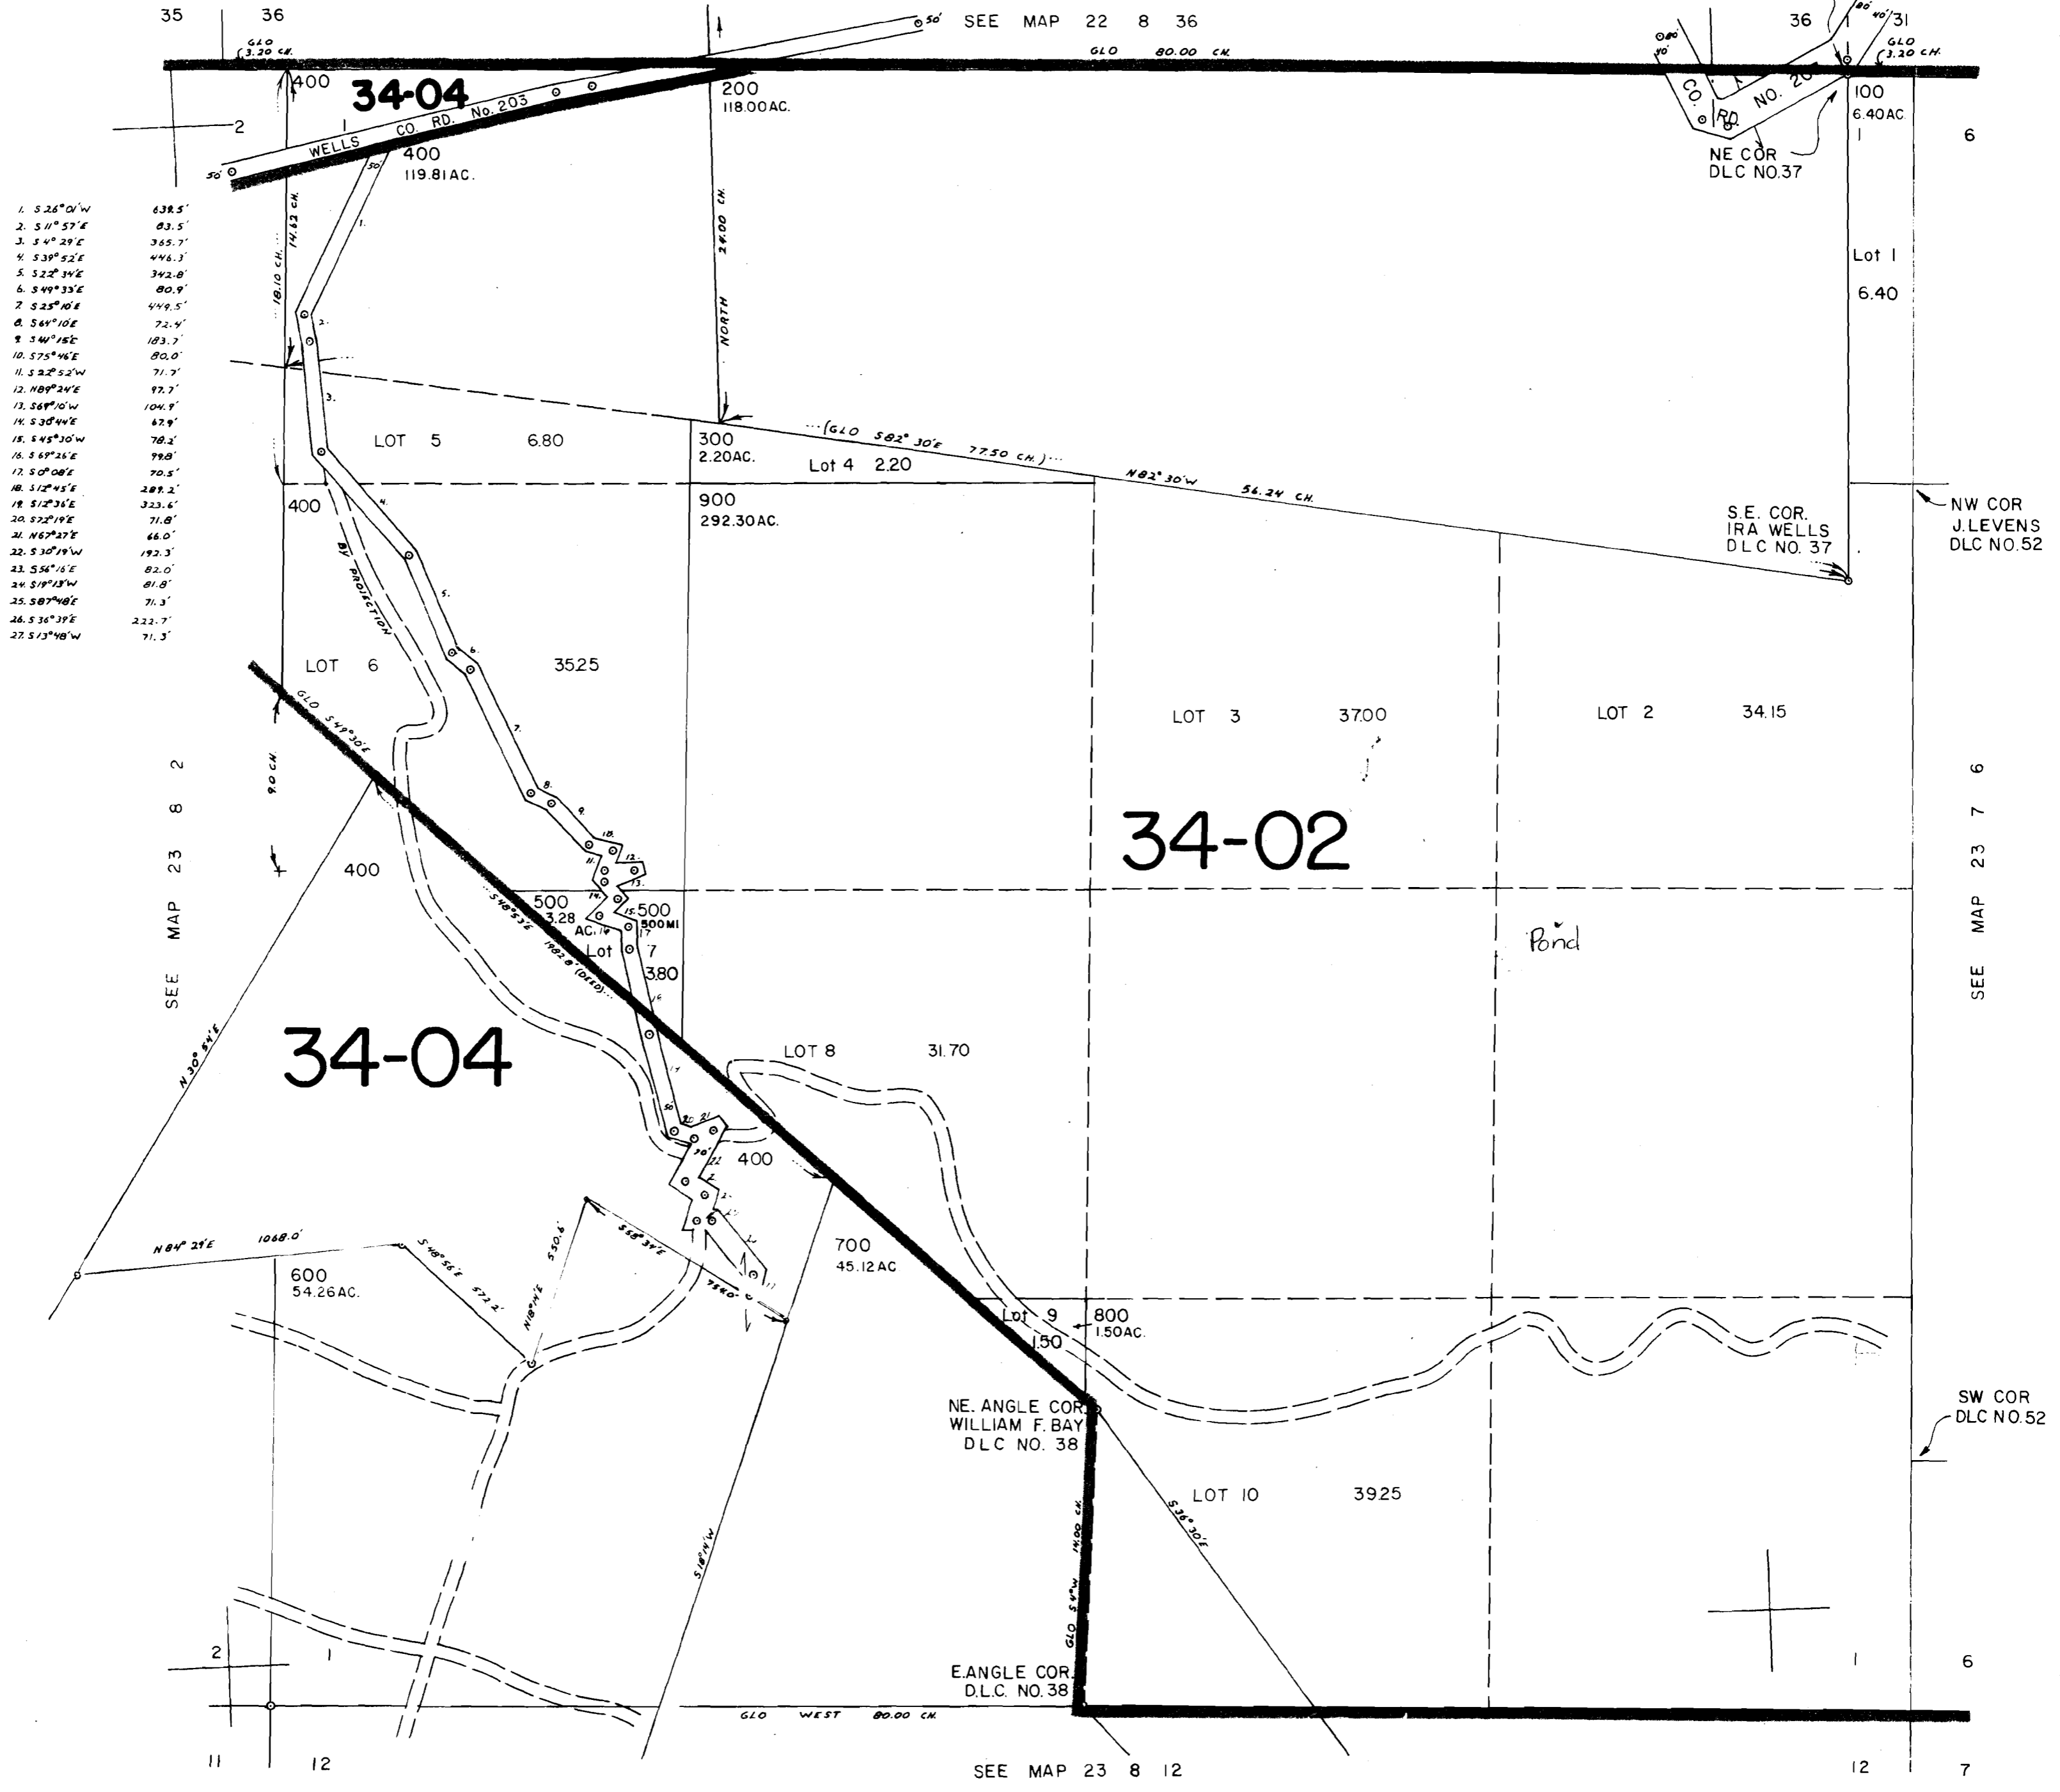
35 36
SEE MAP 22 8 36
36 31
GLO 3.20 CH.
GLO 80.00 CH.
GLO 3.20 CH.
400
34-04
WELLS CO. RD. No. 203
200
118.00AC.
CO. RD. NO. 20
100
6.40AC
1
6
2
1
400
119.81AC.
NE COR
DLC NO.37

1. S 26° 01' W 638.5'
2. S 11° 57' E 83.5'
3. S 4° 29' E 365.7'
4. S 39° 52' E 446.3'
5. S 22° 34' E 342.8'
6. S 49° 33' E 80.9'
7. S 25° 10' E 449.5'
8. S 64° 10' E 72.4'
9. S 41° 15' E 183.7'
10. S 75° 46' E 80.0'
11. S 22° 52' W 71.7'
12. N 89° 24' E 97.7'
13. S 69° 10' W 104.9'
14. S 38° 44' E 67.9'
15. S 45° 30' W 78.2'
16. S 69° 26' E 99.8'
17. S 0° 08' E 70.5'
18. S 12° 45' E 289.2'
19. S 12° 36' E 323.6'
20. S 72° 19' E 71.8'
21. N 67° 27' E 66.0'
22. S 30° 19' W 192.3'
23. S 56° 16' E 82.0'
24. S 19° 13' W 81.8'
25. S 87° 48' E 71.3'
26. S 36° 39' E 222.7'
27. S 13° 48' W 71.3'

18.10 CH. 14.62 CH.
24.00 CH.
NORTH
Lot 1
6.40
LOT 5 6.80
300
2.20AC.
Lot 4 2.20
(GLO S 82° 30' E 77.50 CH.)
N 82° 30' W 56.24 CH.
400
900
292.30AC.
S.E. COR.
IRA WELLS
DLC NO. 37
NW COR
J. LEVENS
DLC NO.52
BY PROJECTION
LOT 6 35.25
LOT 3 37.00
LOT 2 34.15
GLO S 49° 30' E
9.0 CH.
SEE MAP 23 8 2
SEE MAP 23 7 6
34-02
400
500
3.28
AC.
Lot 7
500
500MI
3.80
S 48° 53' E 1982.8' (DEED)
Pond
N 30° 54' E
34-04
LOT 8 31.70
400
N 84° 29' E 1068.0'
S 48° 56' E 572.2'
N 18° 14' E 550.6'
S 58° 34' E
75.40'
700
45.12AC.
600
54.26AC.
Lot 9
1.50
800
1.50AC.
NE. ANGLE COR.
WILLIAM F. BAY
DLC NO. 38
SW COR
DLC NO.52
LOT 10 39.25
S 36° 30' E
S 18° W
GLO S 4° W 14.00 CH.
2 1
E.ANGLE COR.
D.L.C. NO. 38
1
6
GLO WEST 80.00 CH.
11 12
SEE MAP 23 8 12
12 7